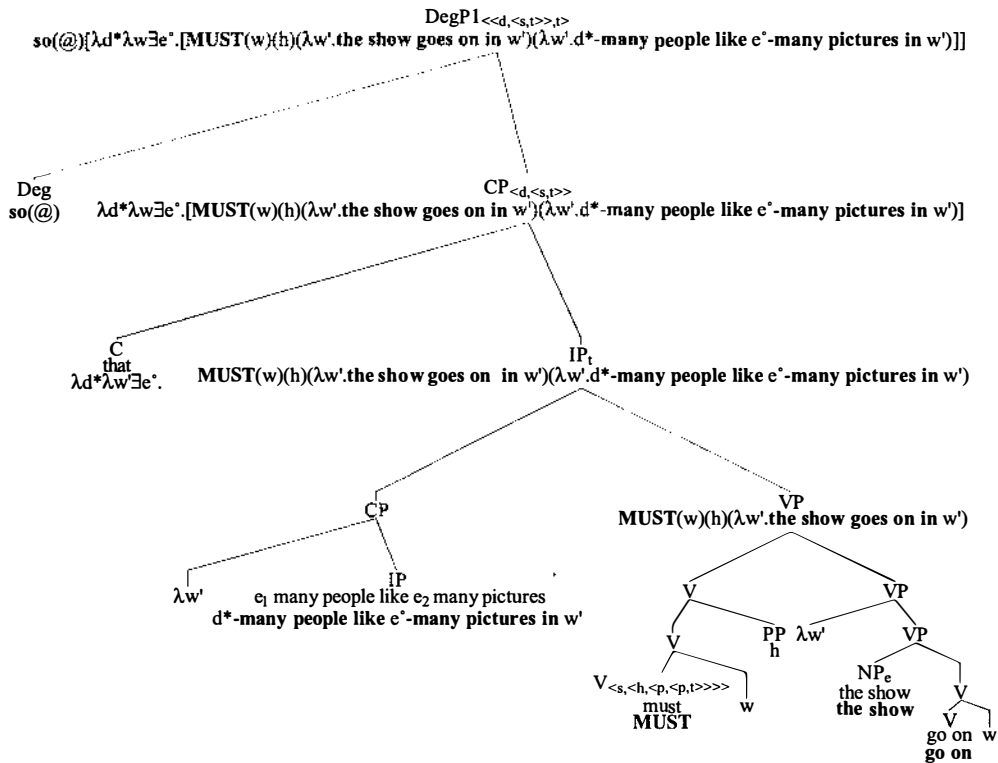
$DegP1_{<<d,<s,t>>,t>}$
so(@)[λd*λw∃e°.[MUST(w)(h)(λw'.the show goes on in w')(λw'.d*-many people like e°-many pictures in w')]]

Deg
so(@)

$CP_{<d,<s,t>>}$
λd*λw∃e°.[MUST(w)(h)(λw'.the show goes on in w')(λw'.d*-many people like e°-many pictures in w')]]

C
that
λd*λw∃e°.

$IP_t$
MUST(w)(h)(λw'.the show goes on in w')(λw'.d*-many people like e°-many pictures in w')

CP

λw'

IP
$e_1$ many people like $e_2$ many pictures
d*-many people like e°-many pictures in w'

VP
MUST(w)(h)(λw'.the show goes on in w')

V

VP

V

PP
h

λw'

VP

$V_{<s,<h,<p,<p,t>>>>}$
must
MUST

w

$NP_e$
the show
the show

V

V
go on
go on

w